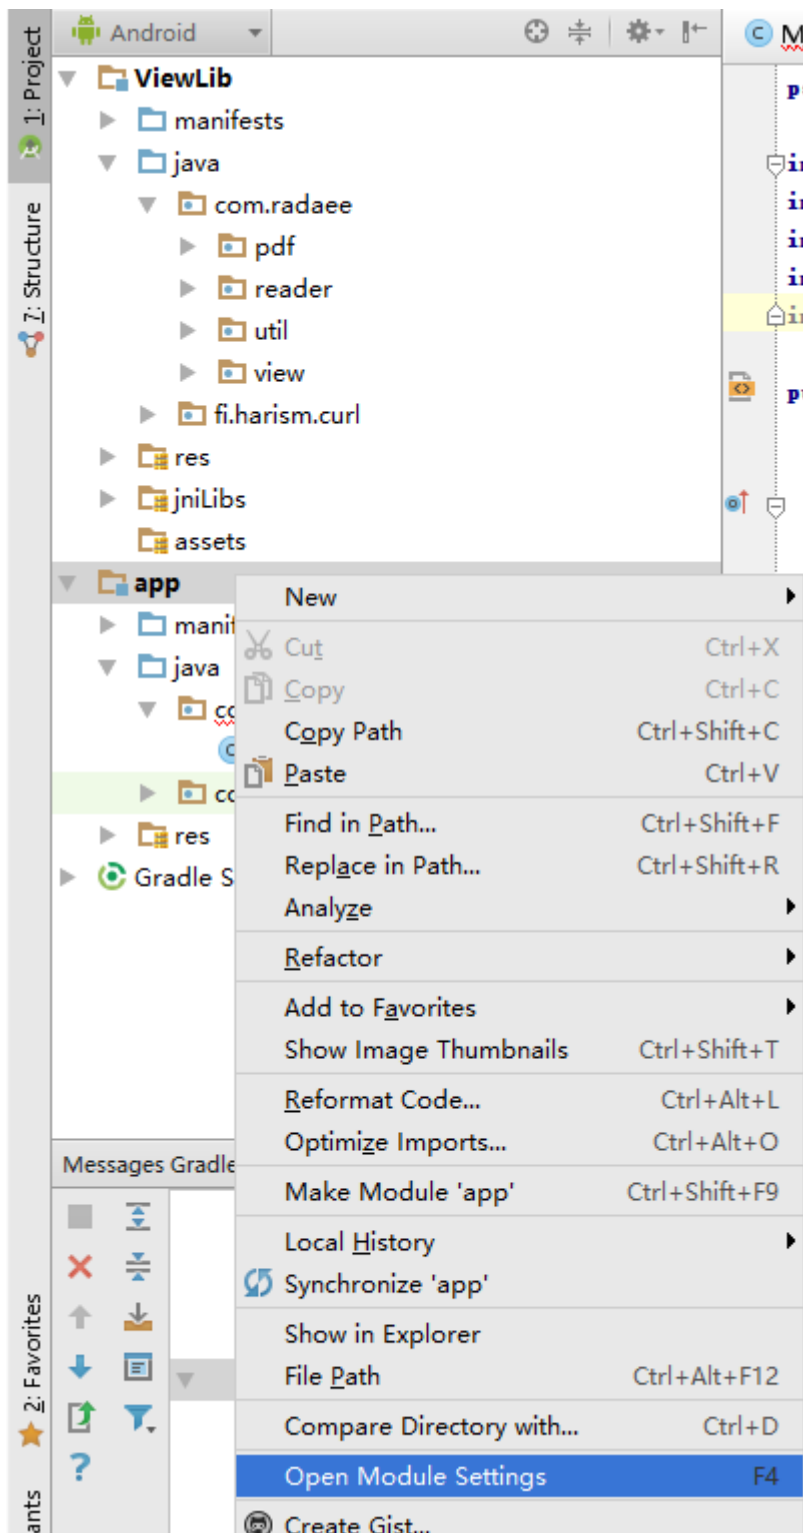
1: Project
7: Structure
2: Favorites
ants

Android

M

ViewLib
manifests
java
com.radaee
pdf
reader
util
view
fi.harism.curl
res
jniLibs
assets
app
manif
java
co
co
res
Gradle S

Messages Gradle

New
Cut Ctrl+X
Copy Ctrl+C
Copy Path Ctrl+Shift+C
Paste Ctrl+V
Find in Path... Ctrl+Shift+F
Replace in Path... Ctrl+Shift+R
Analyze
Refactor
Add to Favorites
Show Image Thumbnails Ctrl+Shift+T
Reformat Code... Ctrl+Alt+L
Optimize Imports... Ctrl+Alt+O
Make Module 'app' Ctrl+Shift+F9
Local History
Synchronize 'app'
Show in Explorer
File Path Ctrl+Alt+F12
Compare Directory with... Ctrl+D
Open Module Settings F4
Create Gist...